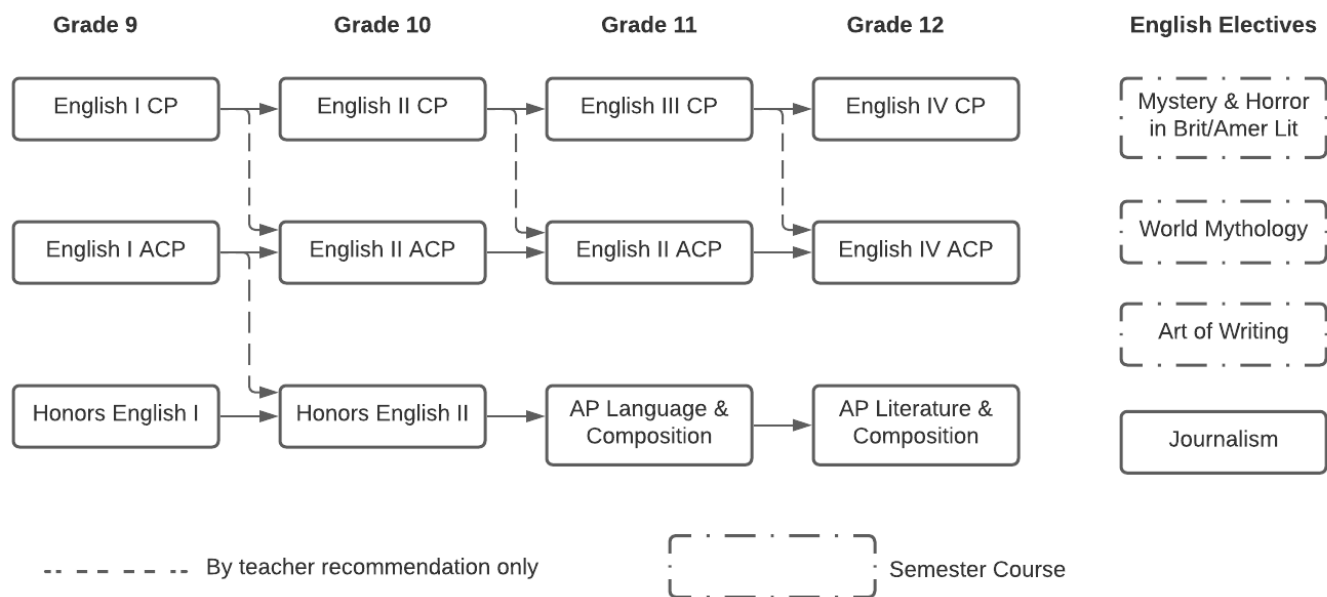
Grade 9

Grade 10

Grade 11

Grade 12

English Electives

English I CP

English II CP

English III CP

English IV CP

Mystery & Horror in Brit/Amer Lit

English I ACP

English II ACP

English II ACP

English IV ACP

World Mythology

Art of Writing

Honors English I

Honors English II

AP Language & Composition

AP Literature & Composition

Journalism

By teacher recommendation only

Semester Course